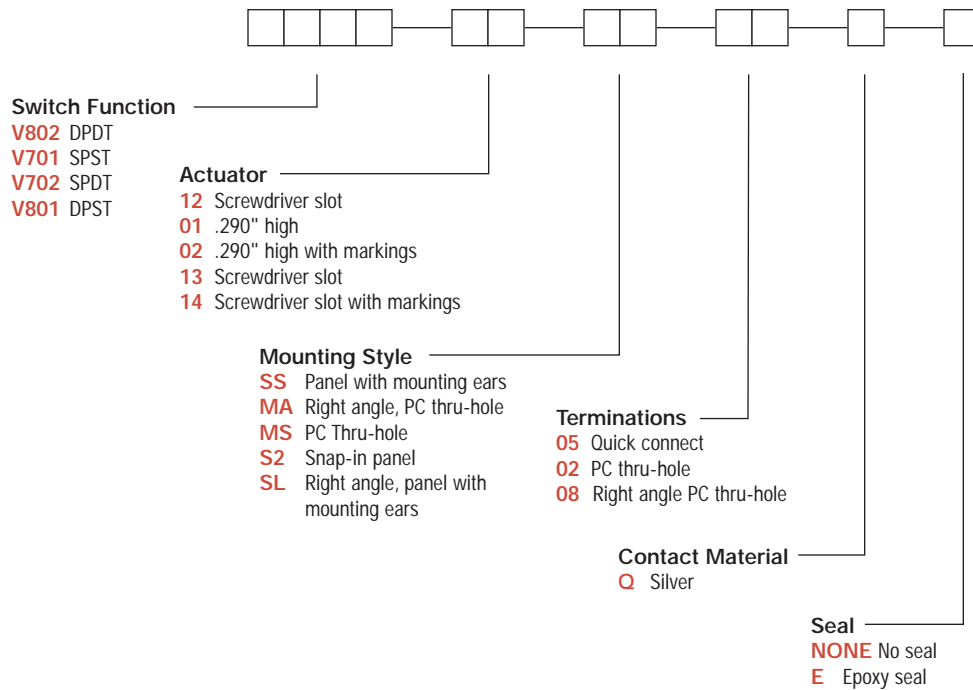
Switch Function
V802 DPDT
V701 SPST
V702 SPDT
V801 DPST

Actuator
12 Screwdriver slot
01 .290" high
02 .290" high with markings
13 Screwdriver slot
14 Screwdriver slot with markings

Mounting Style
SS Panel with mounting ears
MA Right angle, PC thru-hole
MS PC Thru-hole
S2 Snap-in panel
SL Right angle, panel with mounting ears

Terminations
05 Quick connect
02 PC thru-hole
08 Right angle PC thru-hole

Contact Material
Q Silver

Seal
NONE No seal
E Epoxy seal